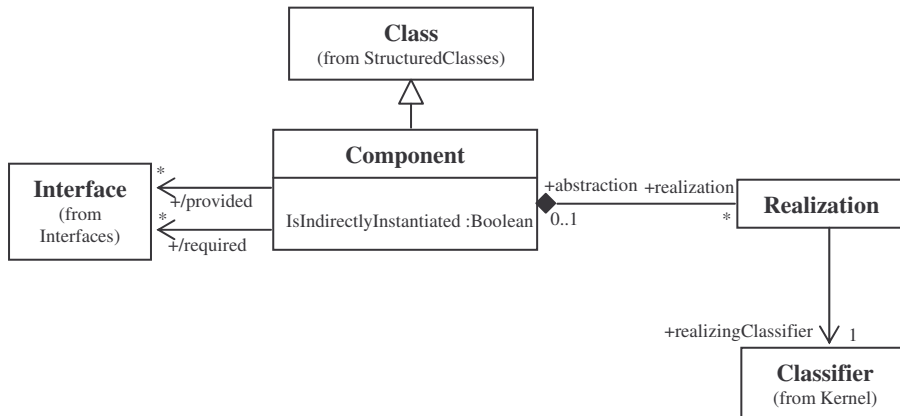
Class
(from StructuredClasses)

Interface
(from Interfaces)

*
+/provided
*
+/required

Component

IsIndirectlyInstantiated :Boolean

+abstraction
0..1
+realization
*

Realization

+realizingClassifier
1

Classifier
(from Kernel)